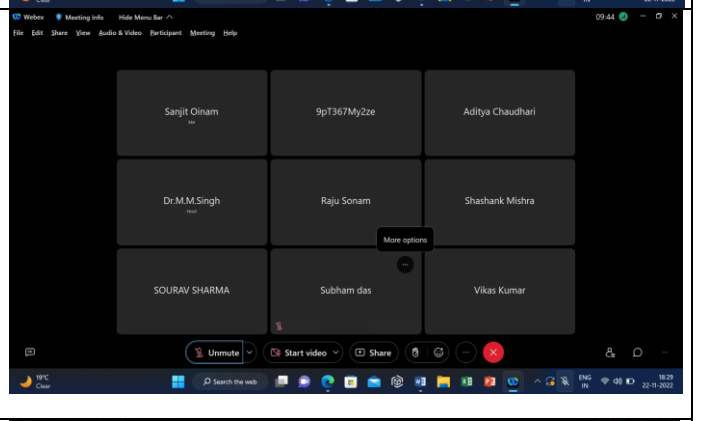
Clear

Webex Meeting Info Hide Menu Bar

09:44

File Edit Share View Audio & Video Participant Meeting Help

Sanjit Oinam
Me

9pT367My2ze

Aditya Chaudhari

Dr.M.M.Singh
Host

Raju Sonam

Shashank Mishra

More options

SOURAV SHARMA

Subham das

Vikas Kumar

Unmute

Start video

Share

19°C
Clear

Search the web

ENG
IN

18:29
22-11-2022